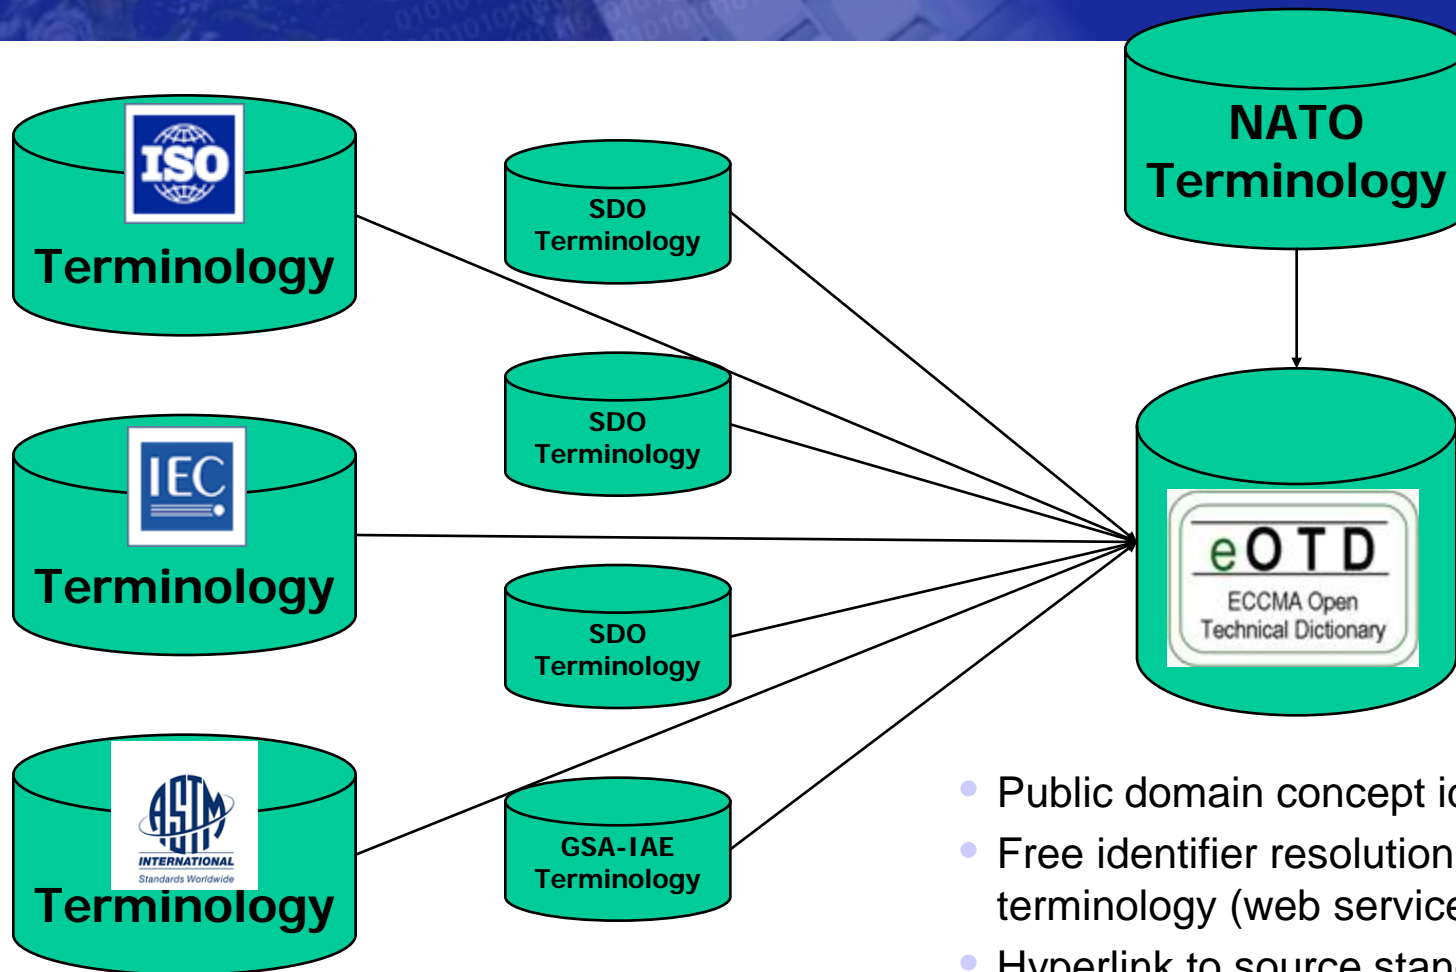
ISO
Terminology

SDO
Terminology

NATO
Terminology

SDO
Terminology

IEC
Terminology

eOTD
ECCMA Open
Technical Dictionary

SDO
Terminology

ASTM
INTERNATIONAL
Standards Worldwide
Terminology

GSA-IAE
Terminology

- Public domain concept i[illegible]
- Free identifier resolution terminology (web service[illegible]
- Hyperlink to source stan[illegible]